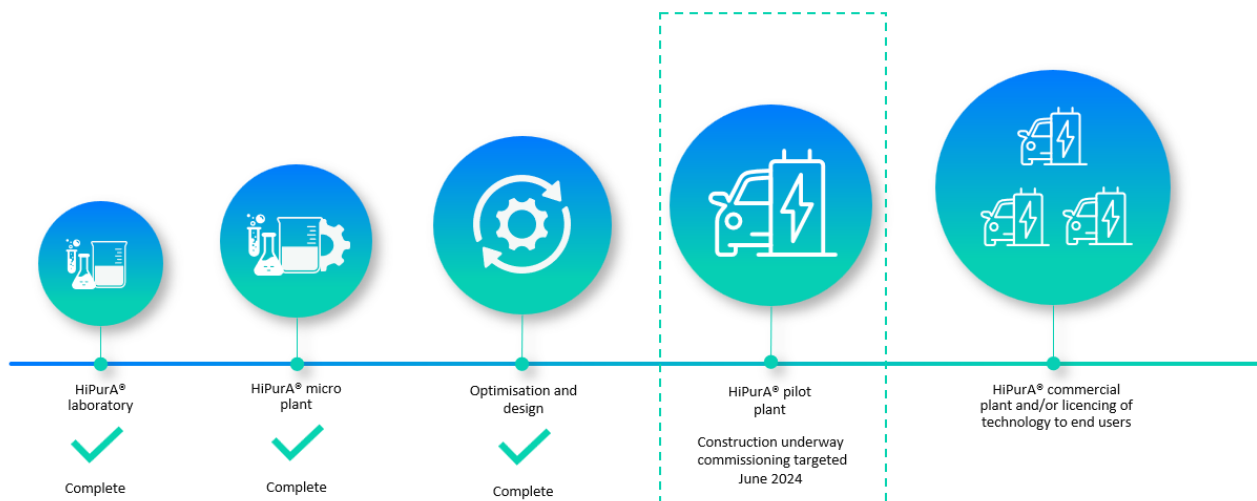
HiPurA® laboratory

Complete

HiPurA® micro plant

Complete

Optimisation and design

Complete

HiPurA® pilot plant

Construction underway commissioning targeted June 2024

HiPurA® commercial plant and/or licencing of technology to end users